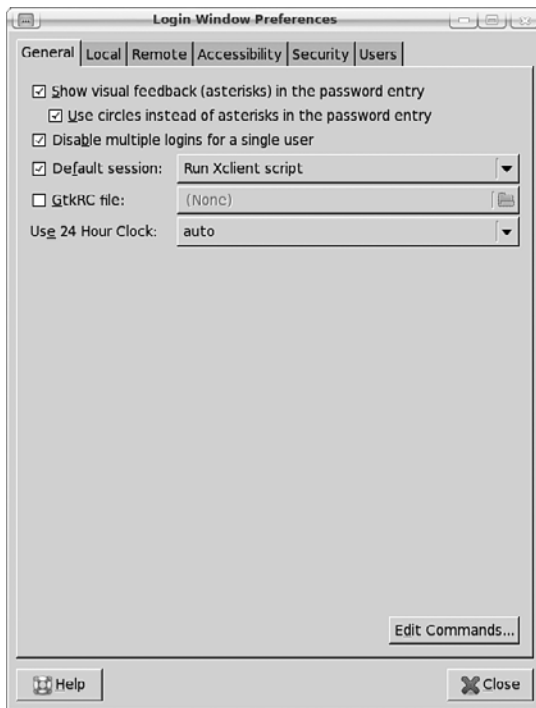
Login Window Preferences

General | Local | Remote | Accessibility | Security | Users

☑ Show visual feedback (asterisks) in the password entry

☑ Use circles instead of asterisks in the password entry

☑ Disable multiple logins for a single user

☑ Default session: Run Xclient script

☐ GtkRC file: (None)

Use 24 Hour Clock: auto

Edit Commands...

Help

Close